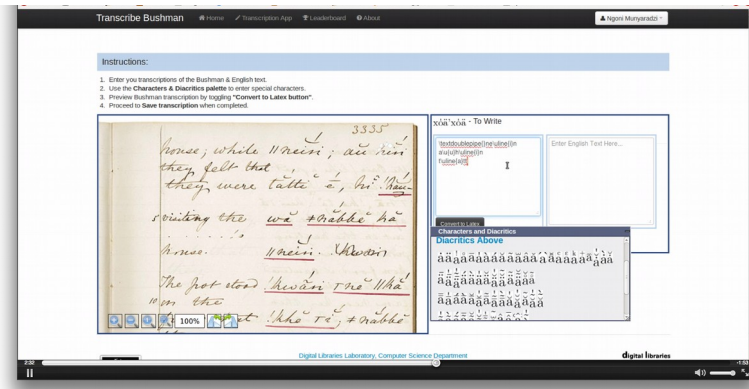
Transcribe Bushman Home Transcription App Leaderboard About

Ngoni Munyaradzi

Instructions:

1. Enter you transcriptions of the Bushman & English text.
2. Use the **Characters & Diacritics palette** to enter special characters.
3. Preview Bushman transcription by toggling **"Convert to Latex button"**.
4. Proceed to **Save transcription** when completed.

3335

house; while ‖kéin; au kin
they felt that
they were tatti ē, hĭ ‖kan
s visiting the wā ǂnabbe hā
house. ‖kéin. ‖kwǎin
The pot stood ‖kwǎn ǂne ‖khā
‖in the
‖khē rĭ, ǂnabbe

100%

xŏã xŏã - To Write

\textdoublepipe[line\uline{i}n a\u{u}h\uline{i}n ii\uline{a}n[

Enter English Text Here...

Convert to Latex

Characters and Diacritics

Diacritics Above

Digital Libraries Laboratory, Computer Science Department

digital libraries

2:32

-1:53